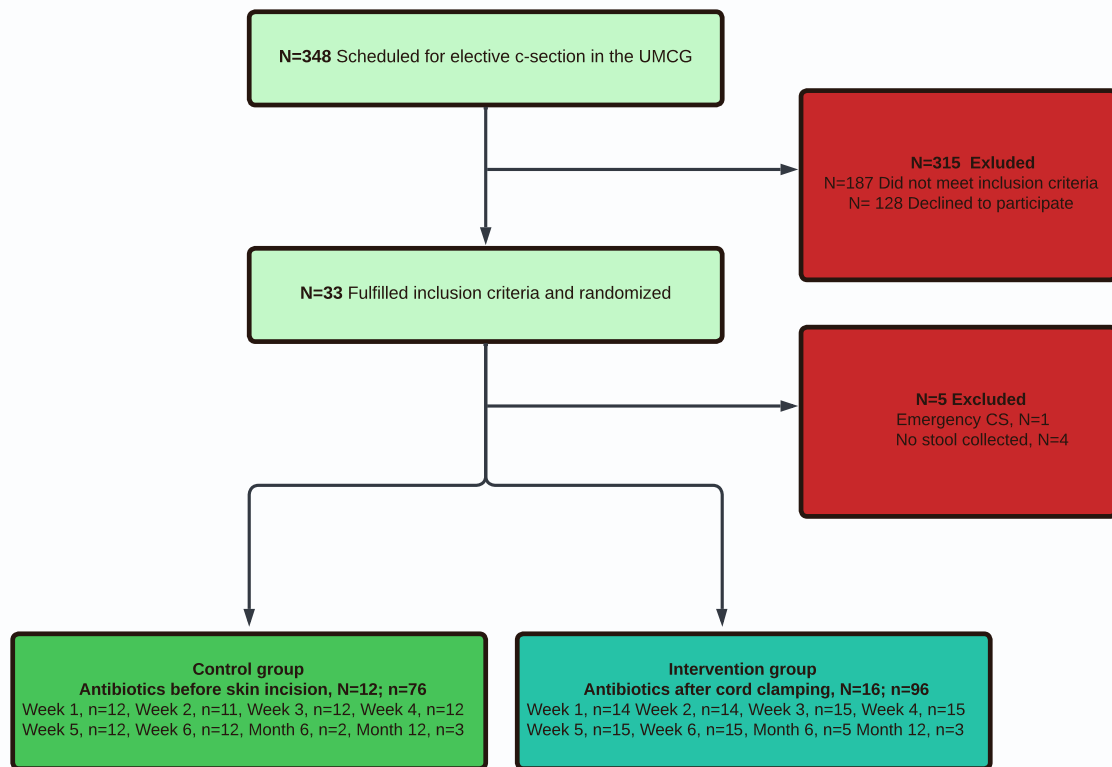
N=348 Scheduled for elective c-section in the UMCG

N=315 Exluded
N=187 Did not meet inclusion criteria
N= 128 Declined to participate

N=33 Fulfilled inclusion criteria and randomized

N=5 Excluded
Emergency CS, N=1
No stool collected, N=4

Control group
Antibiotics before skin incision, N=12; n=76
Week 1, n=12, Week 2, n=11, Week 3, n=12, Week 4, n=12
Week 5, n=12, Week 6, n=12, Month 6, n=2, Month 12, n=3

Intervention group
Antibiotics after cord clamping, N=16; n=96
Week 1, n=14 Week 2, n=14, Week 3, n=15, Week 4, n=15
Week 5, n=15, Week 6, n=15, Month 6, n=5 Month 12, n=3